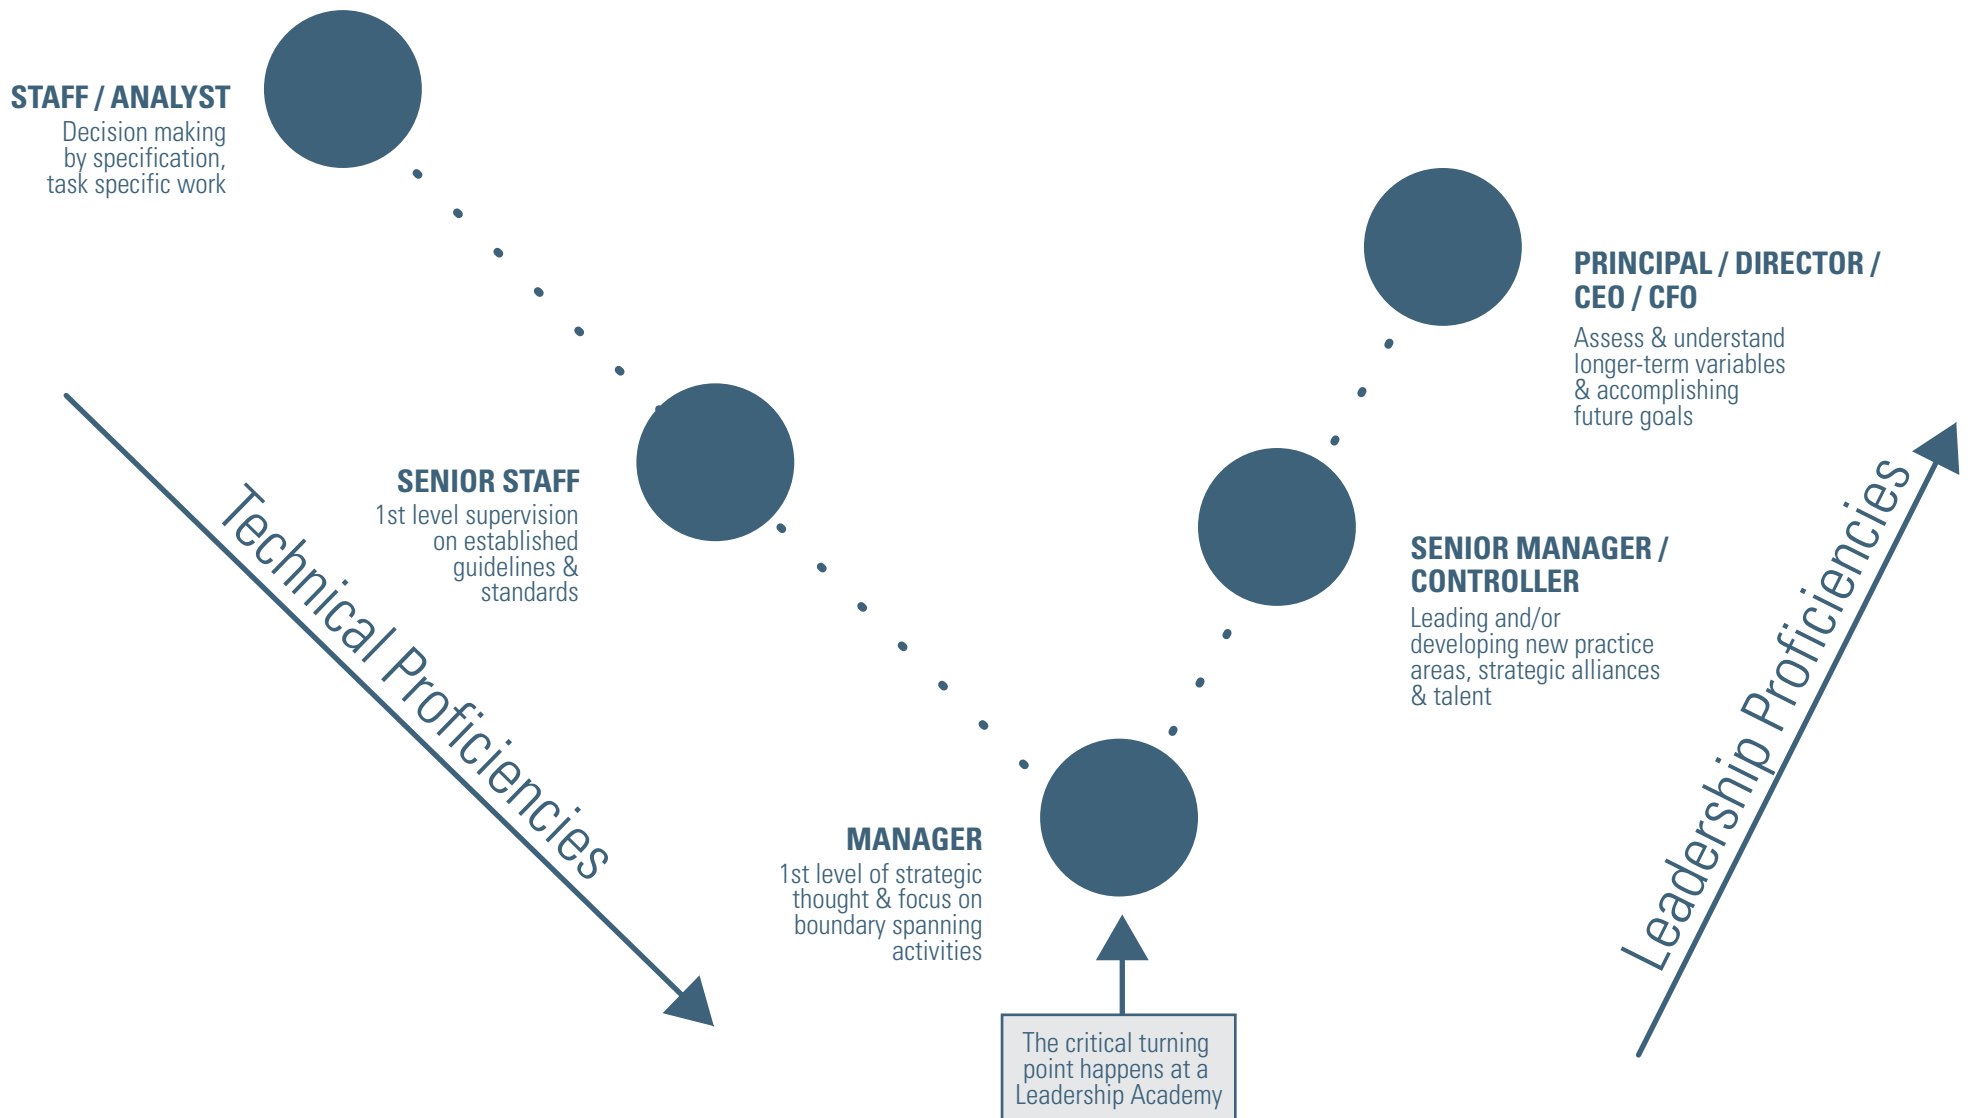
STAFF / ANALYST
Decision making by specification, task specific work

PRINCIPAL / DIRECTOR / CEO / CFO
Assess & understand longer-term variables & accomplishing future goals

SENIOR STAFF
1st level supervision on established guidelines & standards

Technical Proficiencies

SENIOR MANAGER / CONTROLLER
Leading and/or developing new practice areas, strategic alliances & talent

Leadership Proficiencies

MANAGER
1st level of strategic thought & focus on boundary spanning activities

The critical turning point happens at a Leadership Academy